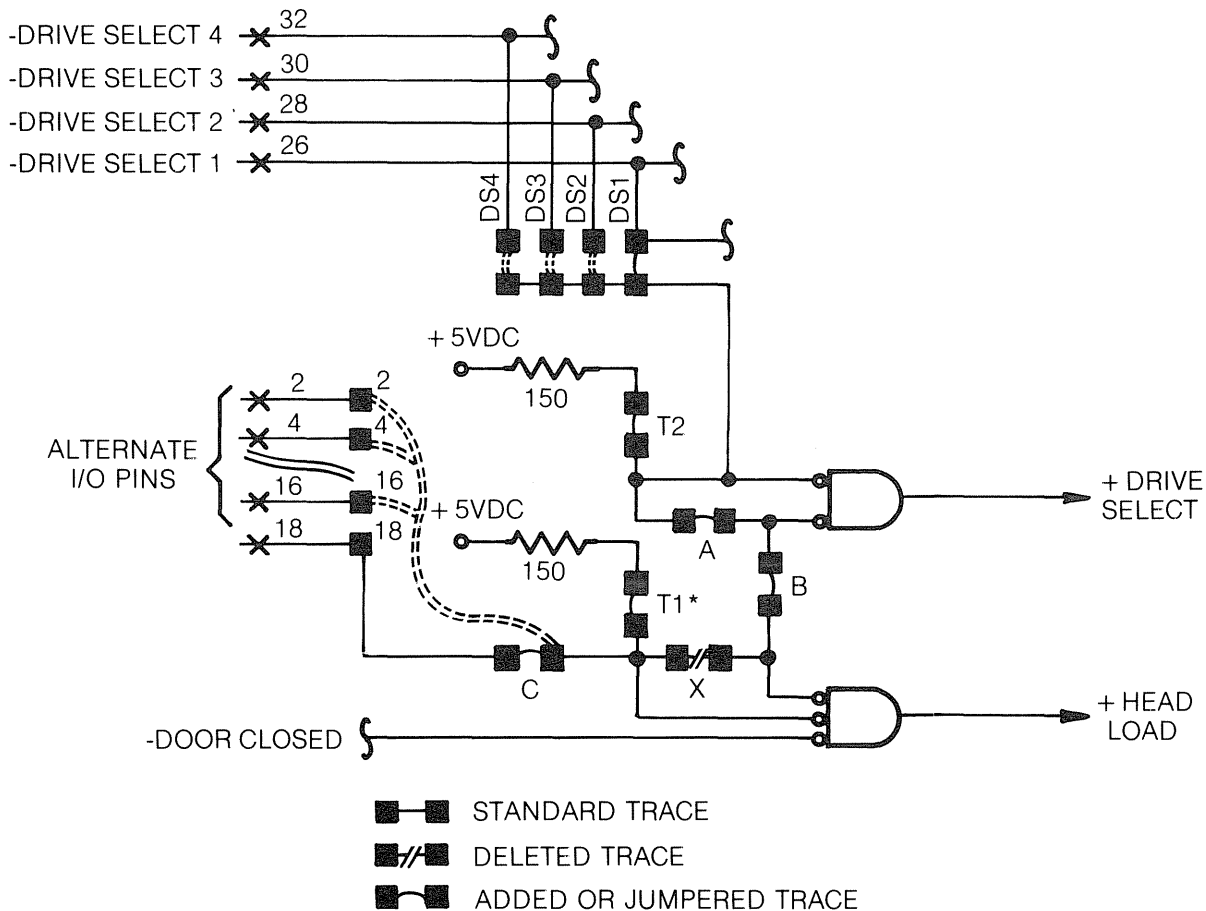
-DRIVE SELECT 4 32
-DRIVE SELECT 3 30
-DRIVE SELECT 2 28
-DRIVE SELECT 1 26

DS4 DS3 DS2 DS1

+ 5VDC
150
T2

ALTERNATE I/O PINS
2 2
4 4
16 16
18 18

+ 5VDC
150
T1*

A
B
C
X

+ DRIVE SELECT

+ HEAD LOAD

-DOOR CLOSED

STANDARD TRACE
DELETED TRACE
ADDED OR JUMPERED TRACE